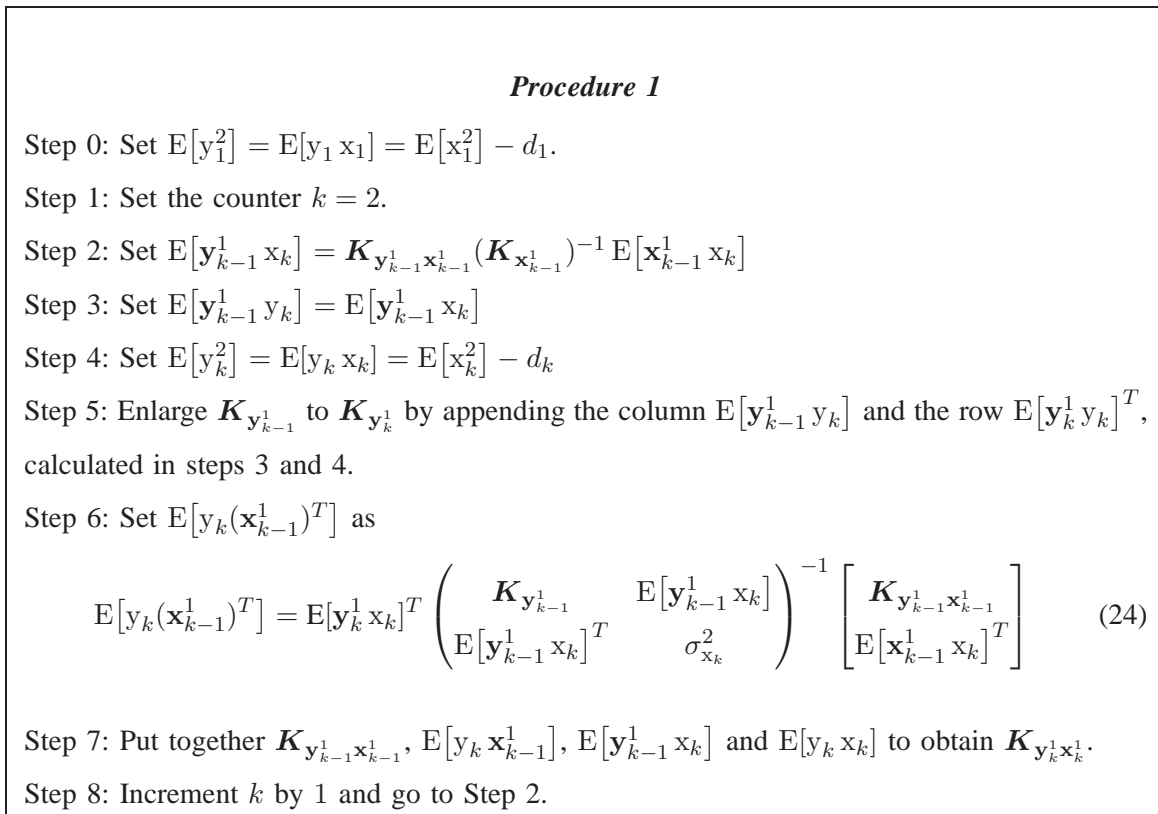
**Procedure 1**

Step 0: Set $\mathrm{E}\big[\mathrm{y}_1^2\big] = \mathrm{E}[\mathrm{y}_1\,\mathrm{x}_1] = \mathrm{E}\big[\mathrm{x}_1^2\big] - d_1$.

Step 1: Set the counter $k = 2$.

Step 2: Set $\mathrm{E}\big[\mathbf{y}_{k-1}^1\,\mathrm{x}_k\big] = \boldsymbol{K}_{\mathbf{y}_{k-1}^1\mathbf{x}_{k-1}^1}(\boldsymbol{K}_{\mathbf{x}_{k-1}^1})^{-1}\,\mathrm{E}\big[\mathbf{x}_{k-1}^1\,\mathrm{x}_k\big]$

Step 3: Set $\mathrm{E}\big[\mathbf{y}_{k-1}^1\,\mathrm{y}_k\big] = \mathrm{E}\big[\mathbf{y}_{k-1}^1\,\mathrm{x}_k\big]$

Step 4: Set $\mathrm{E}\big[\mathrm{y}_k^2\big] = \mathrm{E}[\mathrm{y}_k\,\mathrm{x}_k] = \mathrm{E}\big[\mathrm{x}_k^2\big] - d_k$

Step 5: Enlarge $\boldsymbol{K}_{\mathbf{y}_{k-1}^1}$ to $\boldsymbol{K}_{\mathbf{y}_k^1}$ by appending the column $\mathrm{E}\big[\mathbf{y}_{k-1}^1\,\mathrm{y}_k\big]$ and the row $\mathrm{E}\big[\mathbf{y}_k^1\,\mathrm{y}_k\big]^T$, calculated in steps 3 and 4.

Step 6: Set $\mathrm{E}\big[\mathrm{y}_k(\mathbf{x}_{k-1}^1)^T\big]$ as

$$\mathrm{E}\big[\mathrm{y}_k(\mathbf{x}_{k-1}^1)^T\big] = \mathrm{E}[\mathbf{y}_k^1\,\mathrm{x}_k]^T \begin{pmatrix} \boldsymbol{K}_{\mathbf{y}_{k-1}^1} & \mathrm{E}\big[\mathbf{y}_{k-1}^1\,\mathrm{x}_k\big] \\ \mathrm{E}\big[\mathbf{y}_{k-1}^1\,\mathrm{x}_k\big]^T & \sigma_{\mathrm{x}_k}^2 \end{pmatrix}^{-1} \begin{bmatrix} \boldsymbol{K}_{\mathbf{y}_{k-1}^1\mathbf{x}_{k-1}^1} \\ \mathrm{E}\big[\mathbf{x}_{k-1}^1\,\mathrm{x}_k\big]^T \end{bmatrix} \qquad (24)$$

Step 7: Put together $\boldsymbol{K}_{\mathbf{y}_{k-1}^1\mathbf{x}_{k-1}^1}$, $\mathrm{E}\big[\mathrm{y}_k\,\mathbf{x}_{k-1}^1\big]$, $\mathrm{E}\big[\mathbf{y}_{k-1}^1\,\mathrm{x}_k\big]$ and $\mathrm{E}[\mathrm{y}_k\,\mathrm{x}_k]$ to obtain $\boldsymbol{K}_{\mathbf{y}_k^1\mathbf{x}_k^1}$.

Step 8: Increment $k$ by 1 and go to Step 2.